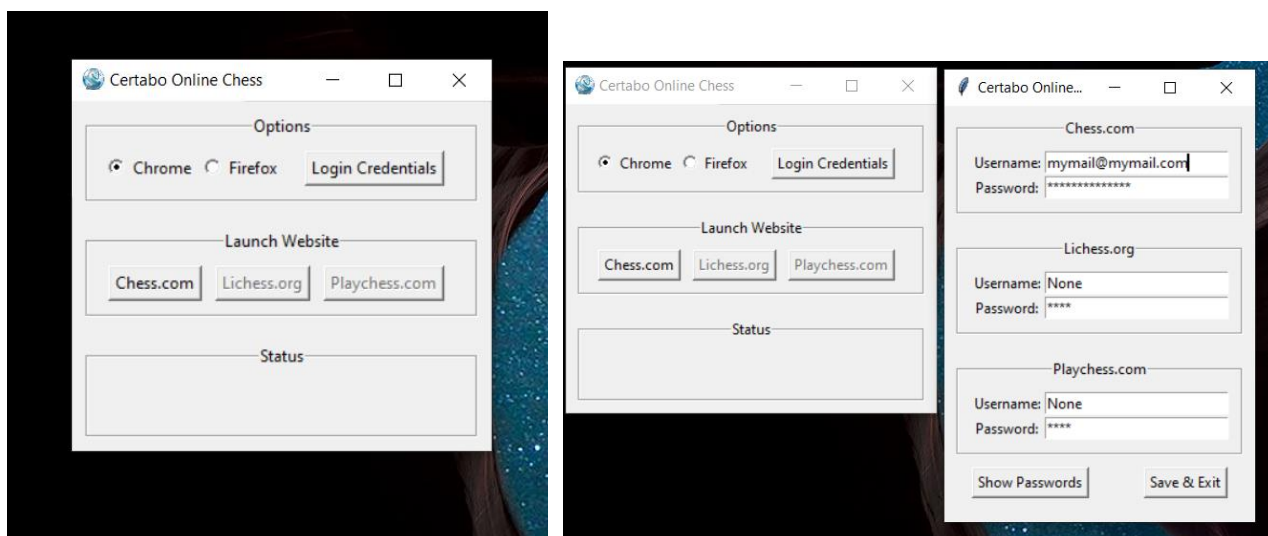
Certabo Online Chess

Options

Chrome Firefox Login Credentials

Launch Website

Chess.com Lichess.org Playchess.com

Status

Certabo Online Chess

Options

Chrome Firefox Login Credentials

Launch Website

Chess.com Lichess.org Playchess.com

Status

Certabo Online...

Chess.com

Username: mymail@mymail.com
Password: **************

Lichess.org

Username: None
Password: ****

Playchess.com

Username: None
Password: ****

Show Passwords Save & Exit